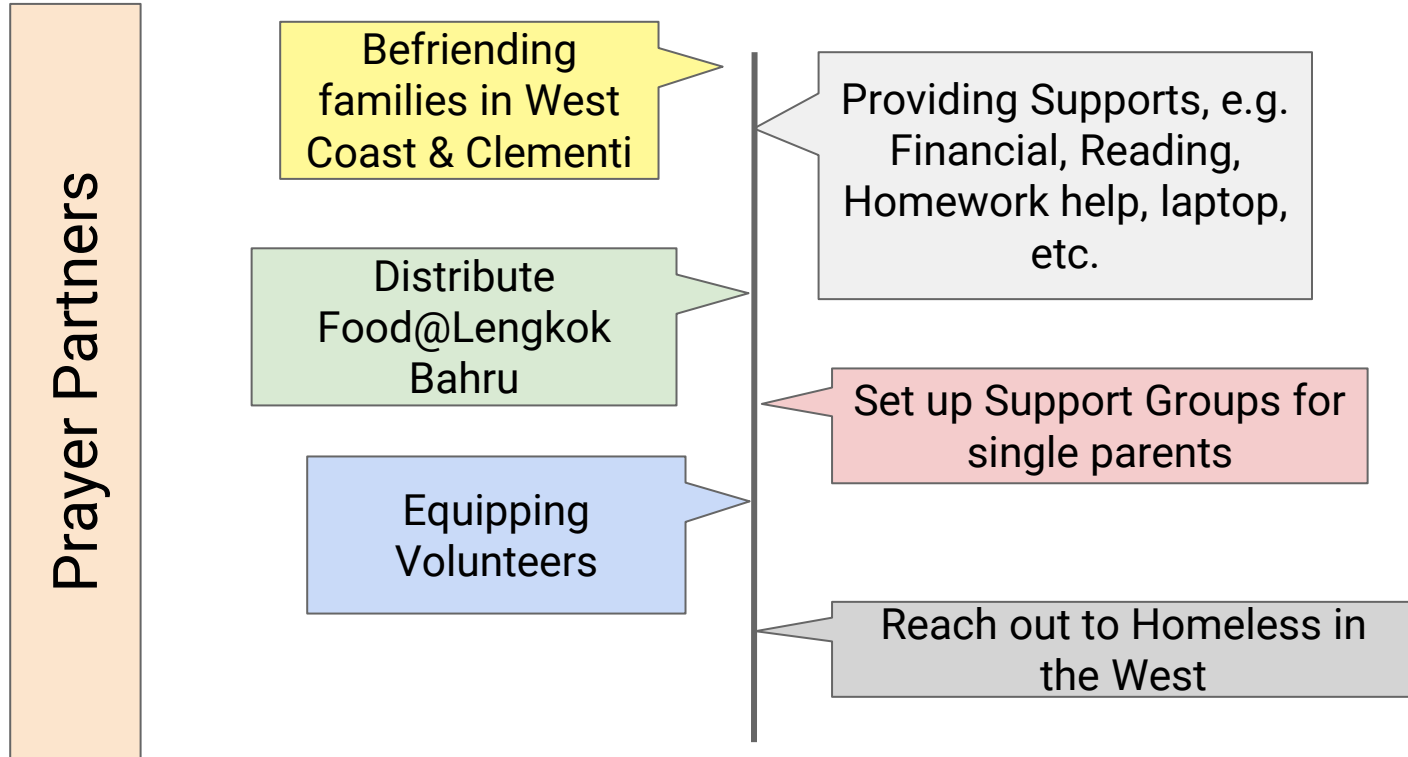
Prayer Partners

Befriending families in West Coast & Clementi

Providing Supports, e.g. Financial, Reading, Homework help, laptop, etc.

Distribute Food@Lengkok Bahru

Set up Support Groups for single parents

Equipping Volunteers

Reach out to Homeless in the West